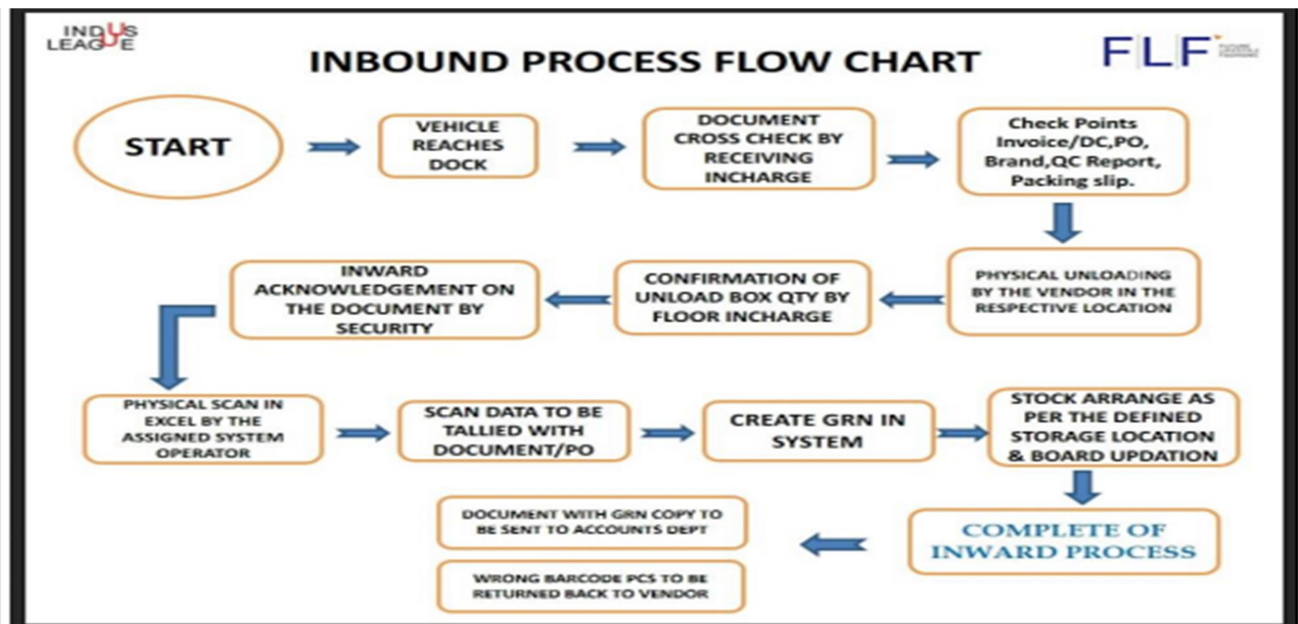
INDUS LEAGUE

INBOUND PROCESS FLOW CHART

FLF

START

VEHICLE REACHES DOCK

DOCUMENT CROSS CHECK BY RECEIVING INCHARGE

Check Points Invoice/DC,PO, Brand,QC Report, Packing slip.

PHYSICAL UNLOADING BY THE VENDOR IN THE RESPECTIVE LOCATION

CONFIRMATION OF UNLOAD BOX QTY BY FLOOR INCHARGE

INWARD ACKNOWLEDGEMENT ON THE DOCUMENT BY SECURITY

PHYSICAL SCAN IN EXCEL BY THE ASSIGNED SYSTEM OPERATOR

SCAN DATA TO BE TALLIED WITH DOCUMENT/PO

CREATE GRN IN SYSTEM

STOCK ARRANGE AS PER THE DEFINED STORAGE LOCATION & BOARD UPDATION

COMPLETE OF INWARD PROCESS

DOCUMENT WITH GRN COPY TO BE SENT TO ACCOUNTS DEPT

WRONG BARCODE PCS TO BE RETURNED BACK TO VENDOR